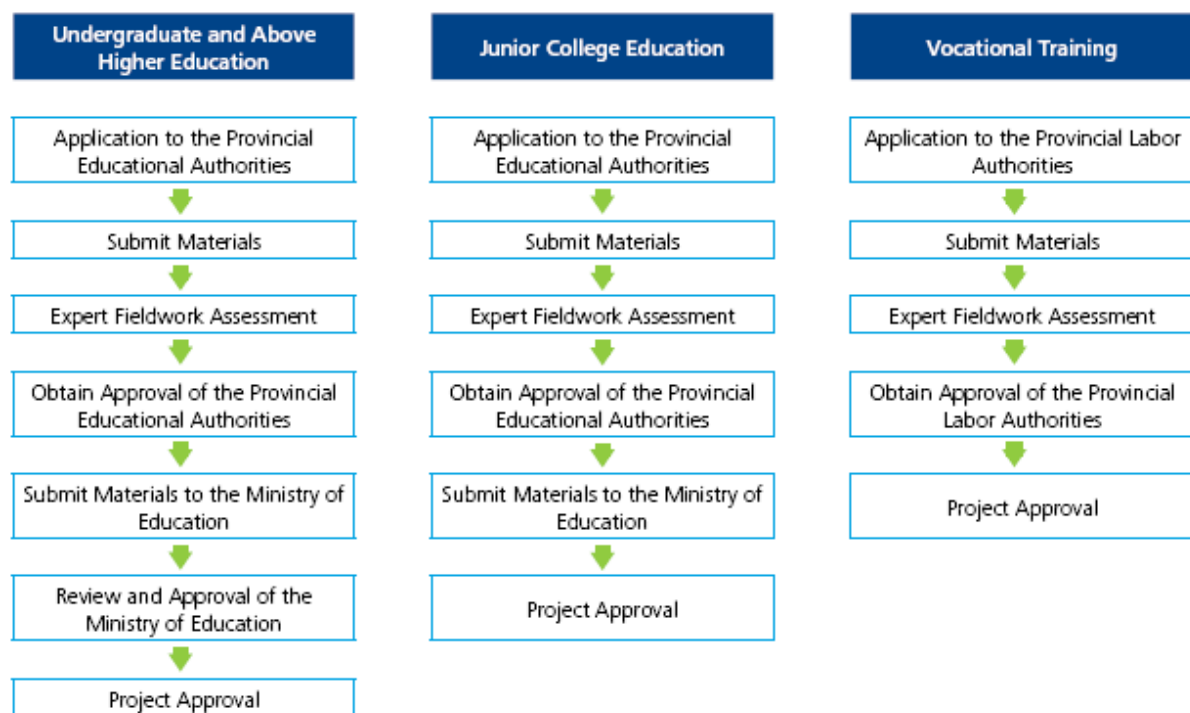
Undergraduate and Above Higher Education

Application to the Provincial Educational Authorities

Submit Materials

Expert Fieldwork Assessment

Obtain Approval of the Provincial Educational Authorities

Submit Materials to the Ministry of Education

Review and Approval of the Ministry of Education

Project Approval

Junior College Education

Application to the Provincial Educational Authorities

Submit Materials

Expert Fieldwork Assessment

Obtain Approval of the Provincial Educational Authorities

Submit Materials to the Ministry of Education

Project Approval

Vocational Training

Application to the Provincial Labor Authorities

Submit Materials

Expert Fieldwork Assessment

Obtain Approval of the Provincial Labor Authorities

Project Approval